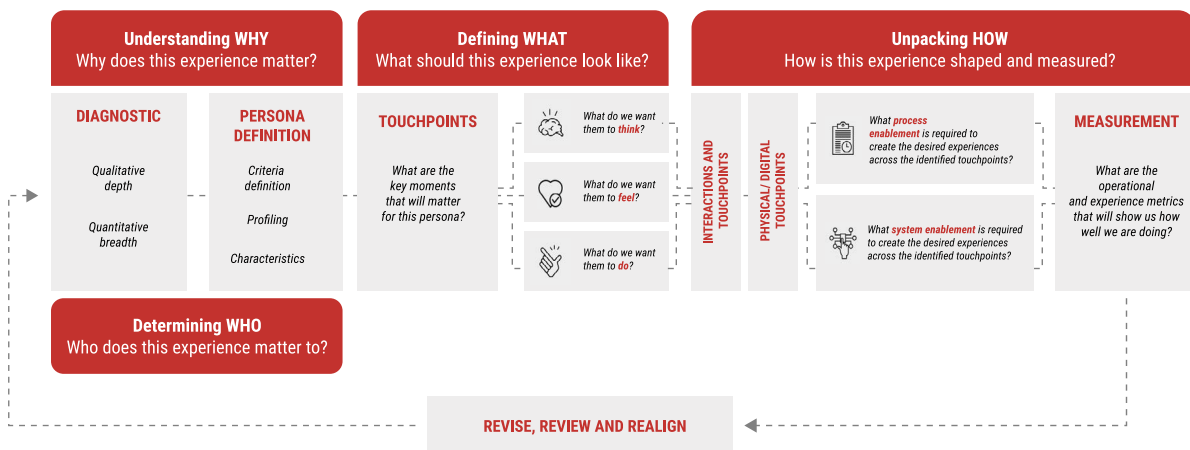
Understanding WHY
Why does this experience matter?

DIAGNOSTIC

Qualitative depth

Quantitative breadth

PERSONA DEFINITION

Criteria definition

Profiling

Characteristics

Determining WHO
Who does this experience matter to?

Defining WHAT
What should this experience look like?

TOUCHPOINTS

What are the key moments that will matter for this persona?

What do we want them to think?

What do we want them to feel?

What do we want them to do?

Unpacking HOW
How is this experience shaped and measured?

INTERACTIONS AND TOUCHPOINTS

PHYSICAL/ DIGITAL TOUCHPOINTS

What process enablement is required to create the desired experiences across the identified touchpoints?

What system enablement is required to create the desired experiences across the identified touchpoints?

MEASUREMENT

What are the operational and experience metrics that will show us how well we are doing?

REVISE, REVIEW AND REALIGN